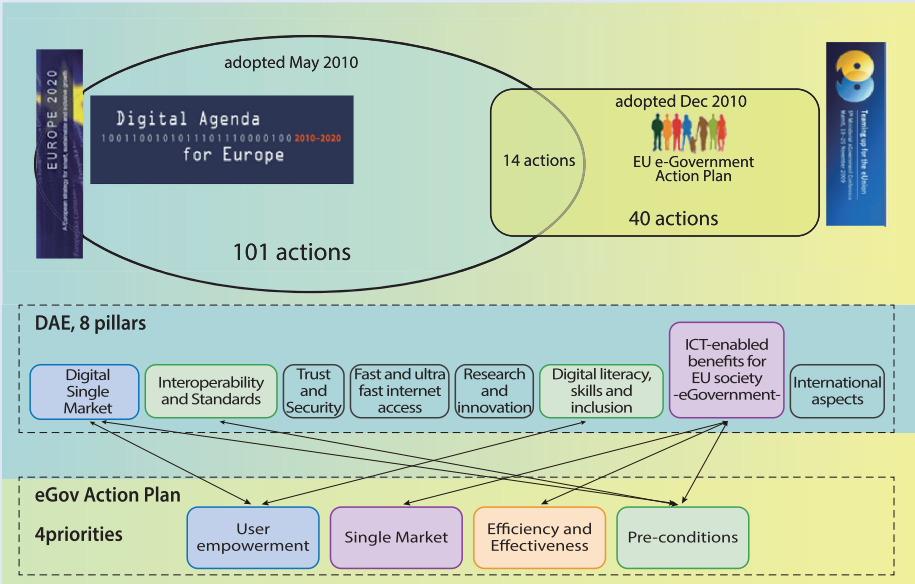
EUROPE 2020

A European strategy for smart, sustainable and inclusive growth

adopted May 2010

Digital Agenda
1001100101011101110000100 2010-2020
for Europe

101 actions

adopted Dec 2010

14 actions

EU e-Government Action Plan

40 actions

Teaming up for the eUnion

DAE, 8 pillars

Digital Single Market

Interoperability and Standards

Trust and Security

Fast and ultra fast internet access

Research and innovation

Digital literacy, skills and inclusion

ICT-enabled benefits for EU society -eGovernment-

International aspects

eGov Action Plan

4priorities

User empowerment

Single Market

Efficiency and Effectiveness

Pre-conditions